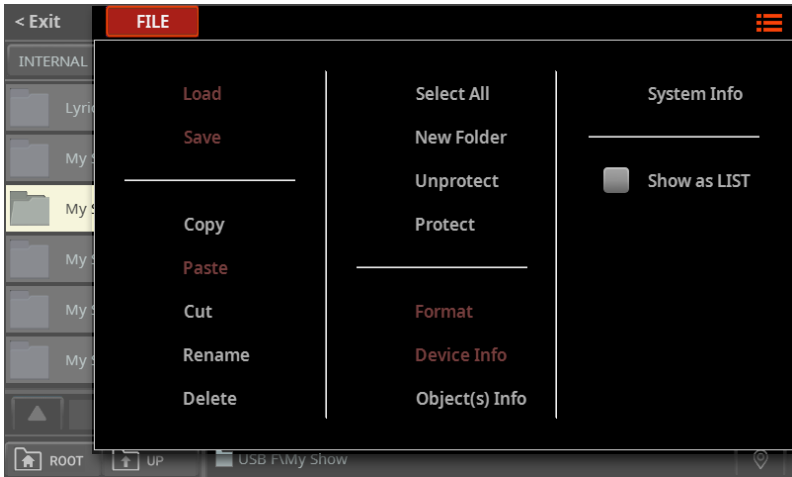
< Exit
FILE
INTERNAL
Lyric
My S
My S
My S
My S
My S

Load
Save

Copy
Paste
Cut
Rename
Delete

Select All
New Folder
Unprotect
Protect

Format
Device Info
Object(s) Info

System Info

Show as LIST

ROOT
UP
USB F\My Show